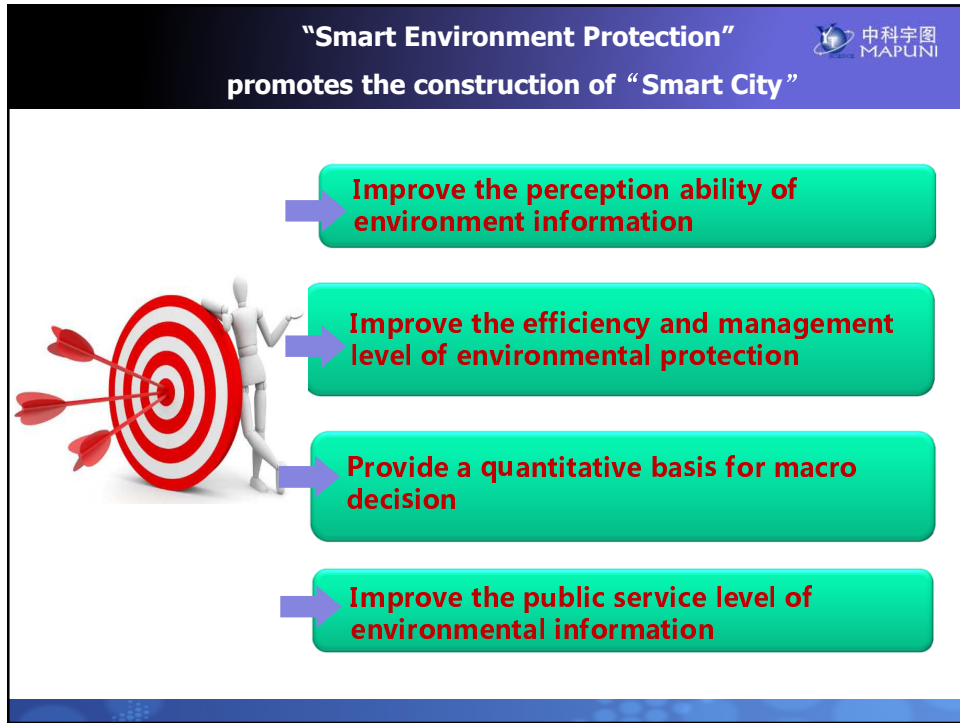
"Smart Environment Protection"

promotes the construction of "Smart City"

中科宇图 MAPUNI

Improve the perception ability of environment information

Improve the efficiency and management level of environmental protection

Provide a quantitative basis for macro decision

Improve the public service level of environmental information